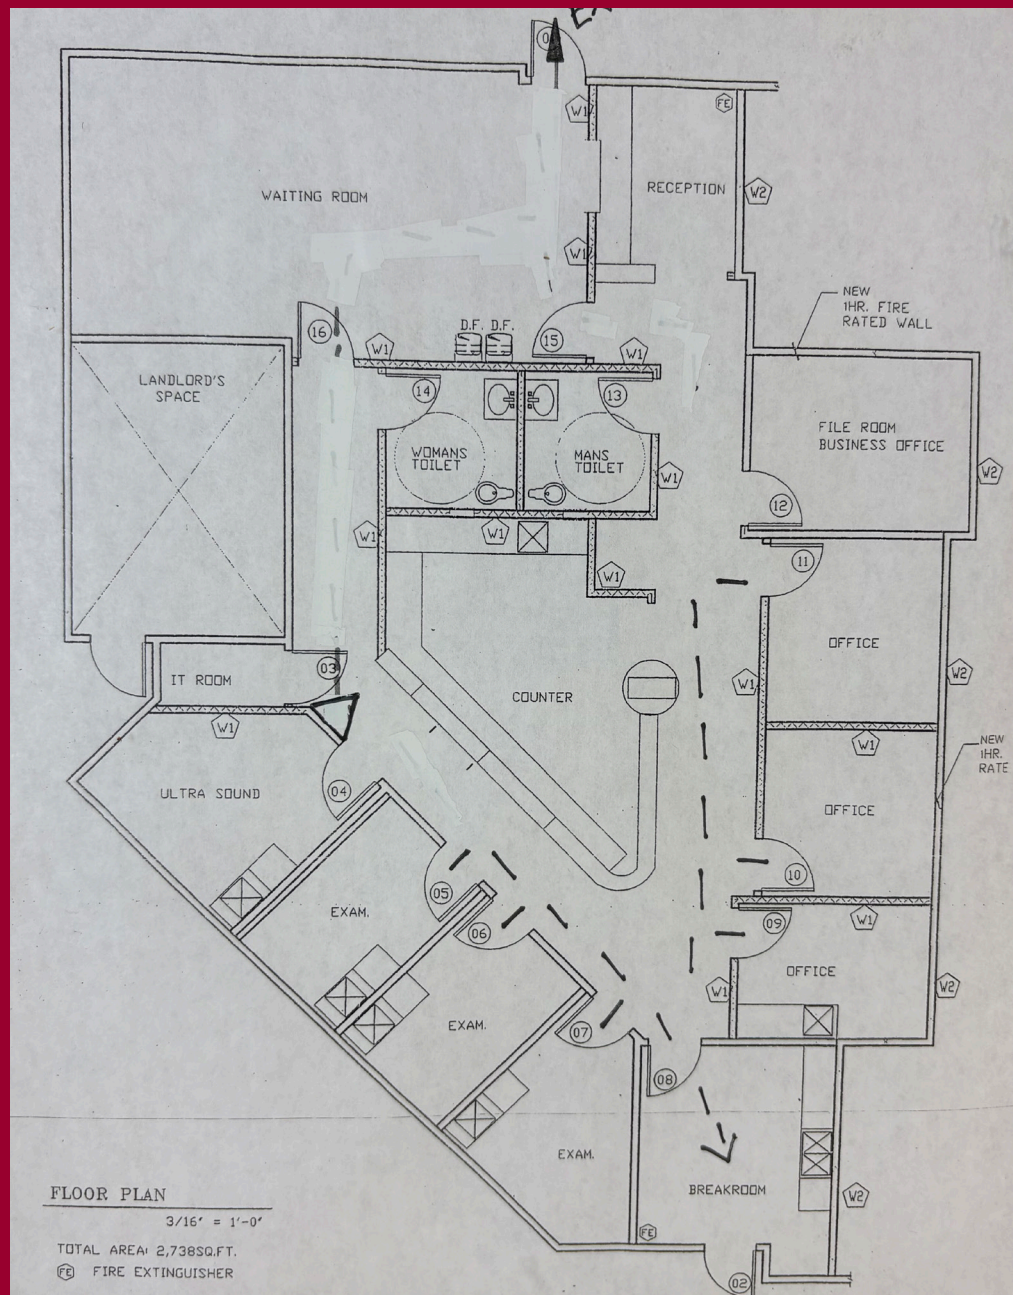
01

W1

FE

RECEPTION

W2

WAITING ROOM

W1

NEW 1HR. FIRE RATED WALL

16

D.F. D.F.

15

W1

W1

LANDLORD'S SPACE

14

13

FILE ROOM BUSINESS OFFICE

WOMANS TOILET

MANS TOILET

W1

W2

12

W1

W1

11

W1

OFFICE

IT ROOM

03

COUNTER

W1

W2

W1

W1

NEW 1HR. RATE

ULTRA SOUND

04

OFFICE

10

05

EXAM.

09

W1

06

OFFICE

W1

W2

EXAM.

07

08

EXAM.

BREAKROOM

W2

FE

02

FLOOR PLAN
3/16' = 1'-0'

TOTAL AREA: 2,738SQ.FT.
FE FIRE EXTINGUISHER